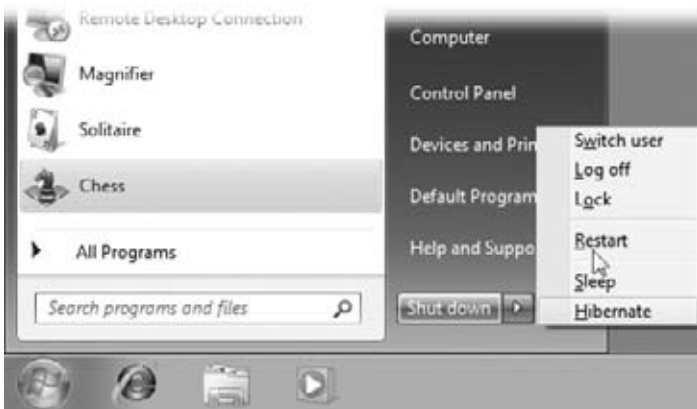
Remote Desktop Connection

Magnifier

Solitaire

Chess

All Programs

Search programs and files

Computer

Control Panel

Devices and Prin

Default Program

Help and Suppo

Shut down

Switch user

Log off

Lock

Restart

Sleep

Hibernate